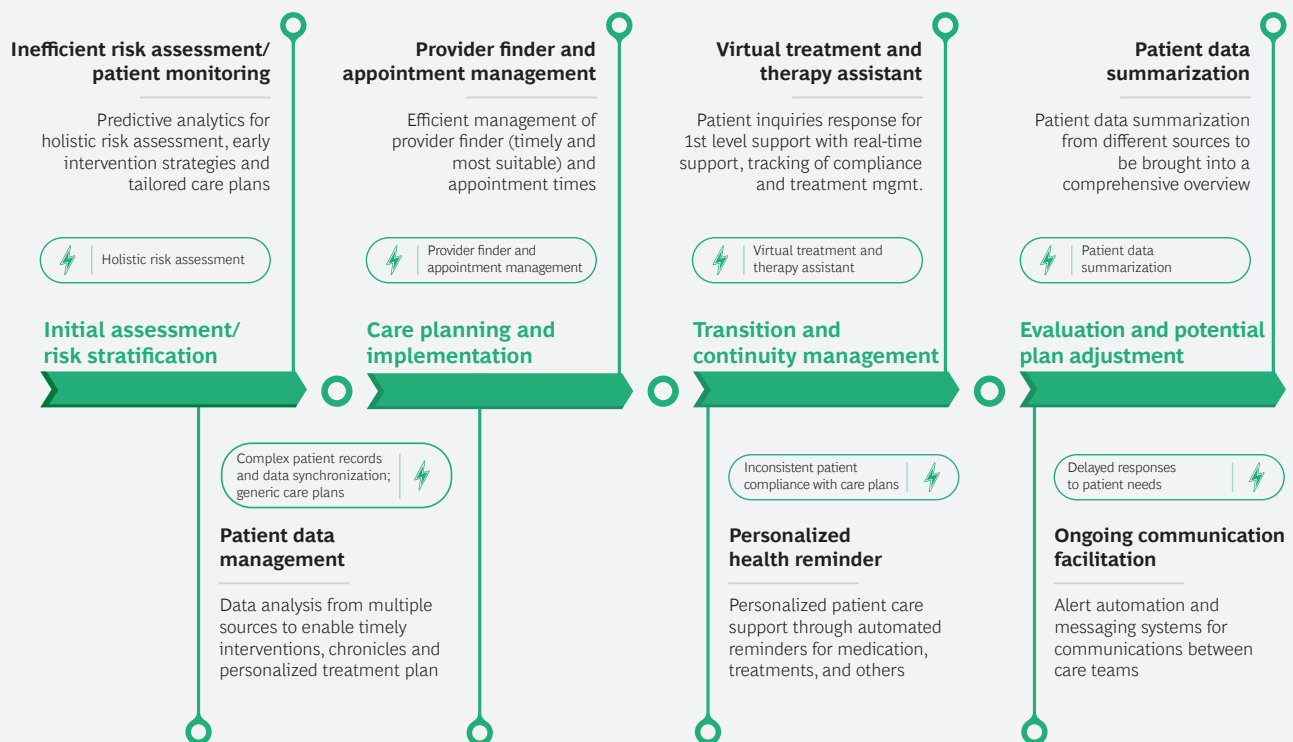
Inefficient risk assessment/ patient monitoring

Predictive analytics for holistic risk assessment, early intervention strategies and tailored care plans

Holistic risk assessment

Provider finder and appointment management

Efficient management of provider finder (timely and most suitable) and appointment times

Provider finder and appointment management

Virtual treatment and therapy assistant

Patient inquiries response for 1st level support with real-time support, tracking of compliance and treatment mgmt.

Virtual treatment and therapy assistant

Patient data summarization

Patient data summarization from different sources to be brought into a comprehensive overview

Patient data summarization

Initial assessment/ risk stratification

Care planning and implementation

Transition and continuity management

Evaluation and potential plan adjustment

Complex patient records and data synchronization; generic care plans

Patient data management

Data analysis from multiple sources to enable timely interventions, chronicles and personalized treatment plan

Inconsistent patient compliance with care plans

Personalized health reminder

Personalized patient care support through automated reminders for medication, treatments, and others

Delayed responses to patient needs

Ongoing communication facilitation

Alert automation and messaging systems for communications between care teams